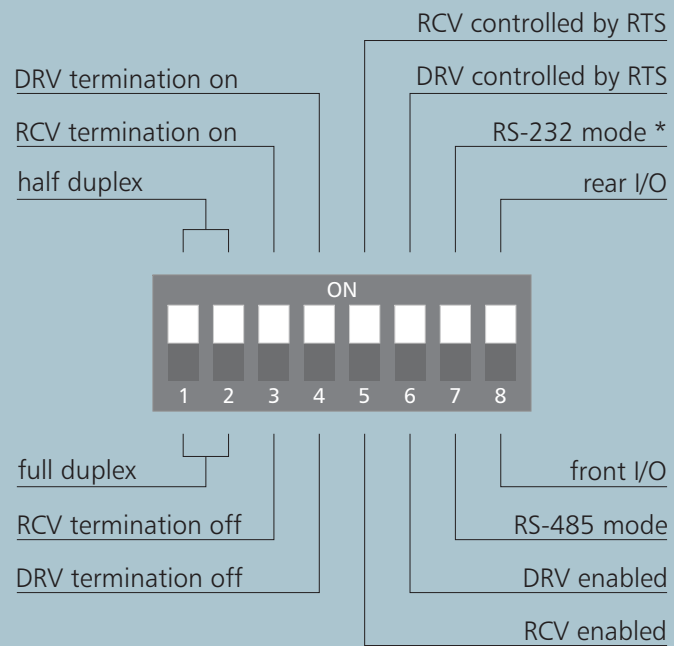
RCV controlled by RTS
DRV termination on
DRV controlled by RTS
RCV termination on
RS-232 mode *
half duplex
rear I/O

ON
1 2 3 4 5 6 7 8

full duplex
front I/O
RCV termination off
RS-485 mode
DRV termination off
DRV enabled
RCV enabled